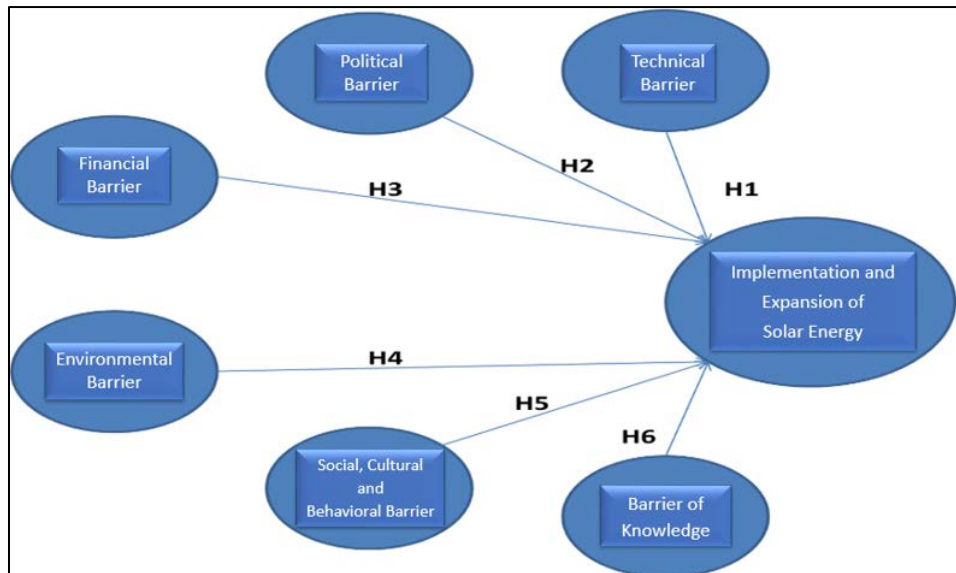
Political Barrier

Technical Barrier

Financial Barrier

H2

H3

H1

Implementation and Expansion of Solar Energy

Environmental Barrier

H4

H5

H6

Social, Cultural and Behavioral Barrier

Barrier of Knowledge